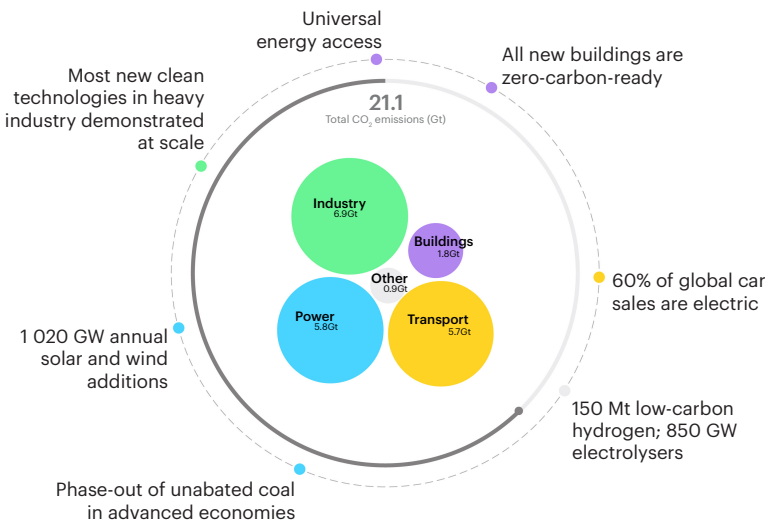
Universal energy access

All new buildings are zero-carbon-ready

Most new clean technologies in heavy industry demonstrated at scale

21.1
Total $CO_2$ emissions (Gt)

Industry
6.9Gt

Buildings
1.8Gt

Other
0.9Gt

Power
5.8Gt

Transport
5.7Gt

60% of global car sales are electric

1 020 GW annual solar and wind additions

150 Mt low-carbon hydrogen; 850 GW electrolysers

Phase-out of unabated coal in advanced economies